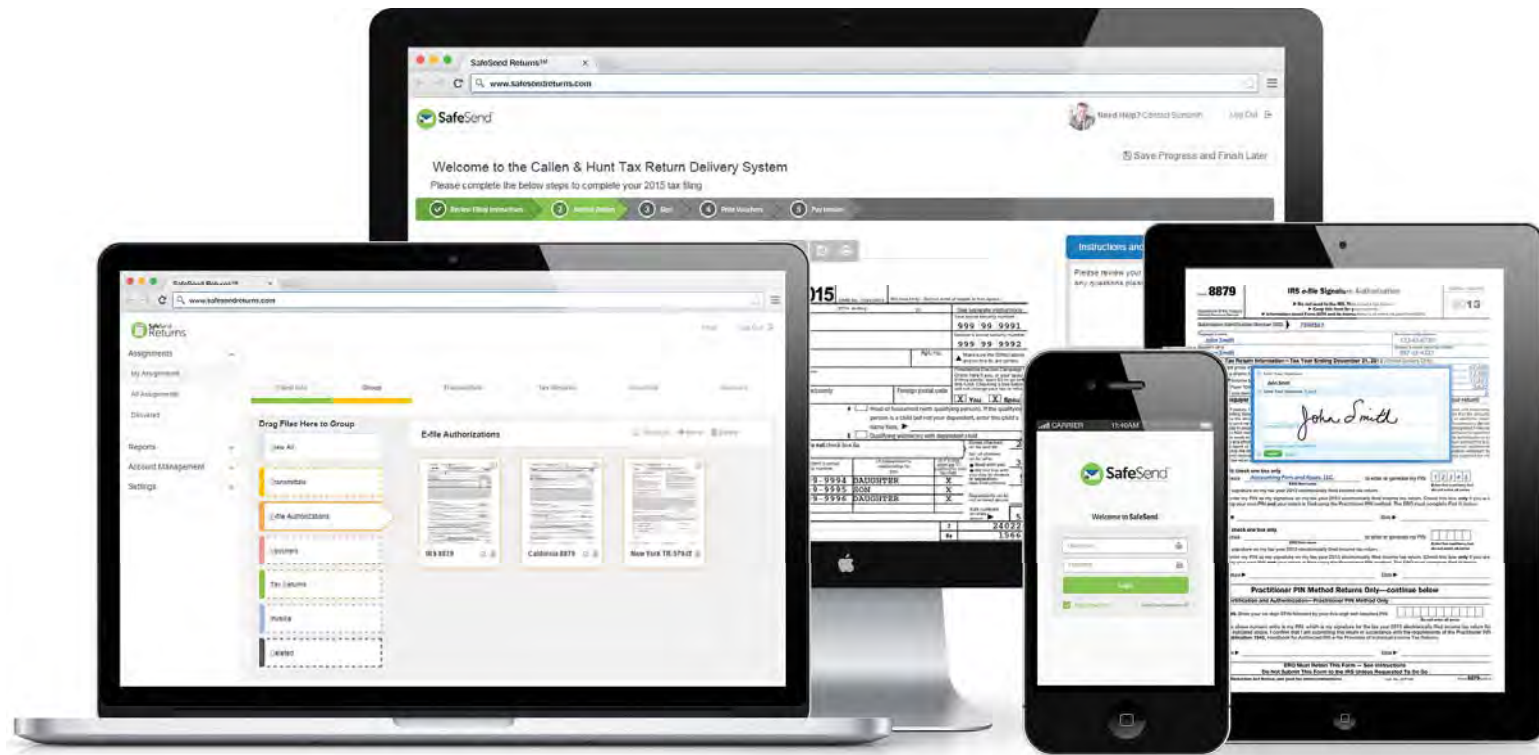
SafeSend Returns™

www.safesendreturns.com

SafeSend

Need Help? Contact Support

Log Out

Welcome to the Callen & Hunt Tax Return Delivery System

Please complete the below steps to complete your 2015 tax filing

Save Progress and Finish Later

Review Filing Instructions

2 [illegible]

3 Sign

4 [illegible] Vouchers

5 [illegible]

Instructions and

Please review your any questions pleas

2015

999 99 9991

999 99 9992

9-9994 DAUGHTER

9-9995 SON

9-9996 DAUGHTER

X You X Spouse

24022

1566

SafeSend Returns™

www.safesendreturns.com

SafeSend Returns

Assignments

My Assignment

All Assignments

Delivered

Reports

Account Management

Settings

Drag Files Here to Group

View All

Transmittals

E-file Authorizations

Vouchers

Tax Returns

Invoice

Deleted

E-file Authorizations

WI 8879

California 8879

New York TR-579-IT

CARRIER

11:40 AM

SafeSend

Welcome to SafeSend

Login

8879

IRS e-file Signature Authorization

13

John Smith

John Smith

Practitioner PIN Method Returns Only—continue below